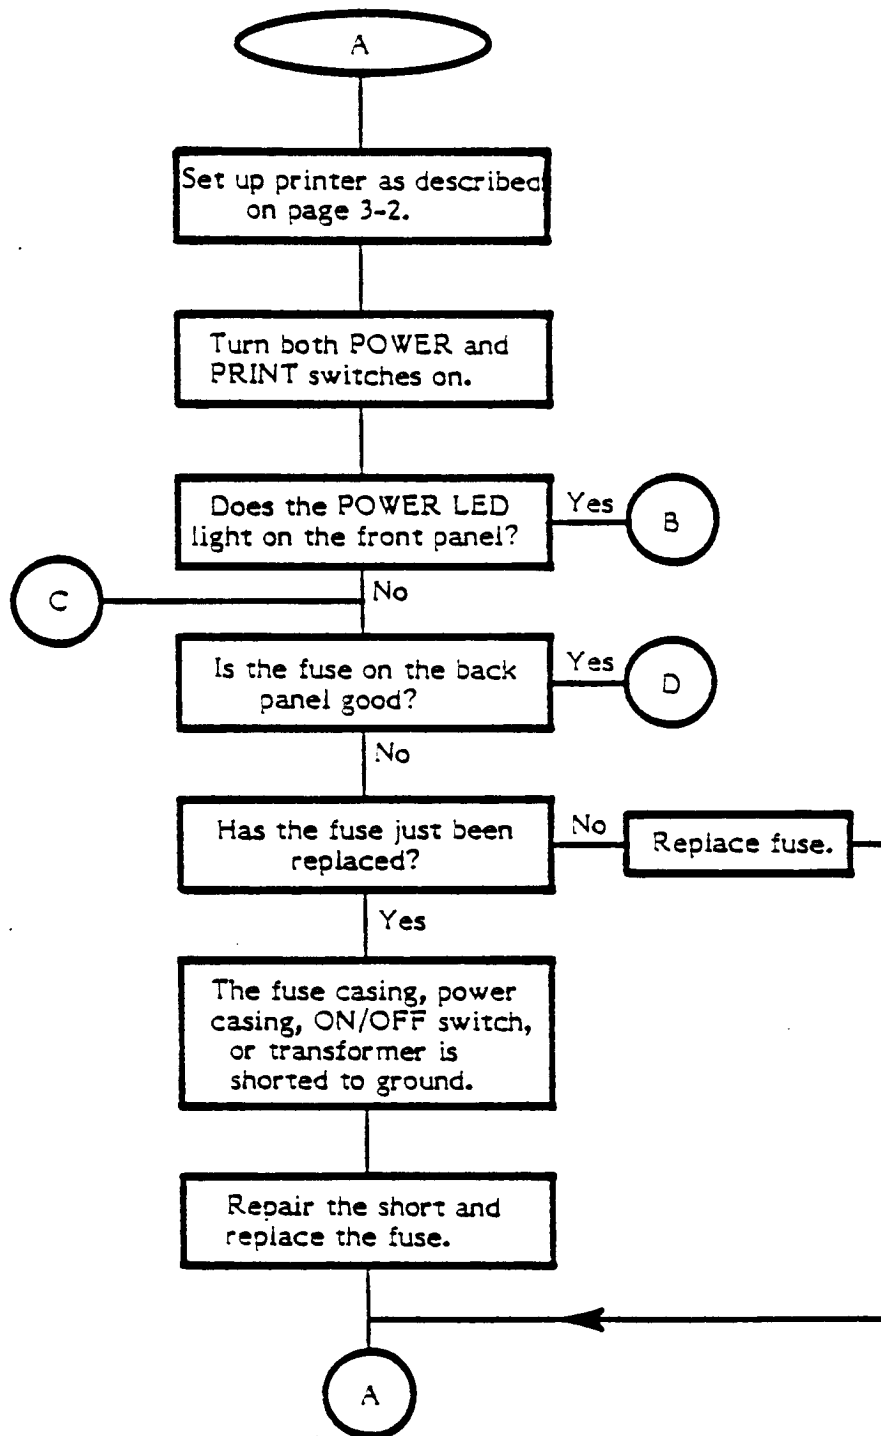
A

Set up printer as describec on page 3-2.

Turn both POWER and PRINT switches on.

Does the POWER LED light on the front panel?

Yes

B

C

No

Is the fuse on the back panel good?

Yes

D

No

Has the fuse just been replaced?

No

Replace fuse.

Yes

The fuse casing, power casing, ON/OFF switch, or transformer is shorted to ground.

Repair the short and replace the fuse.

A